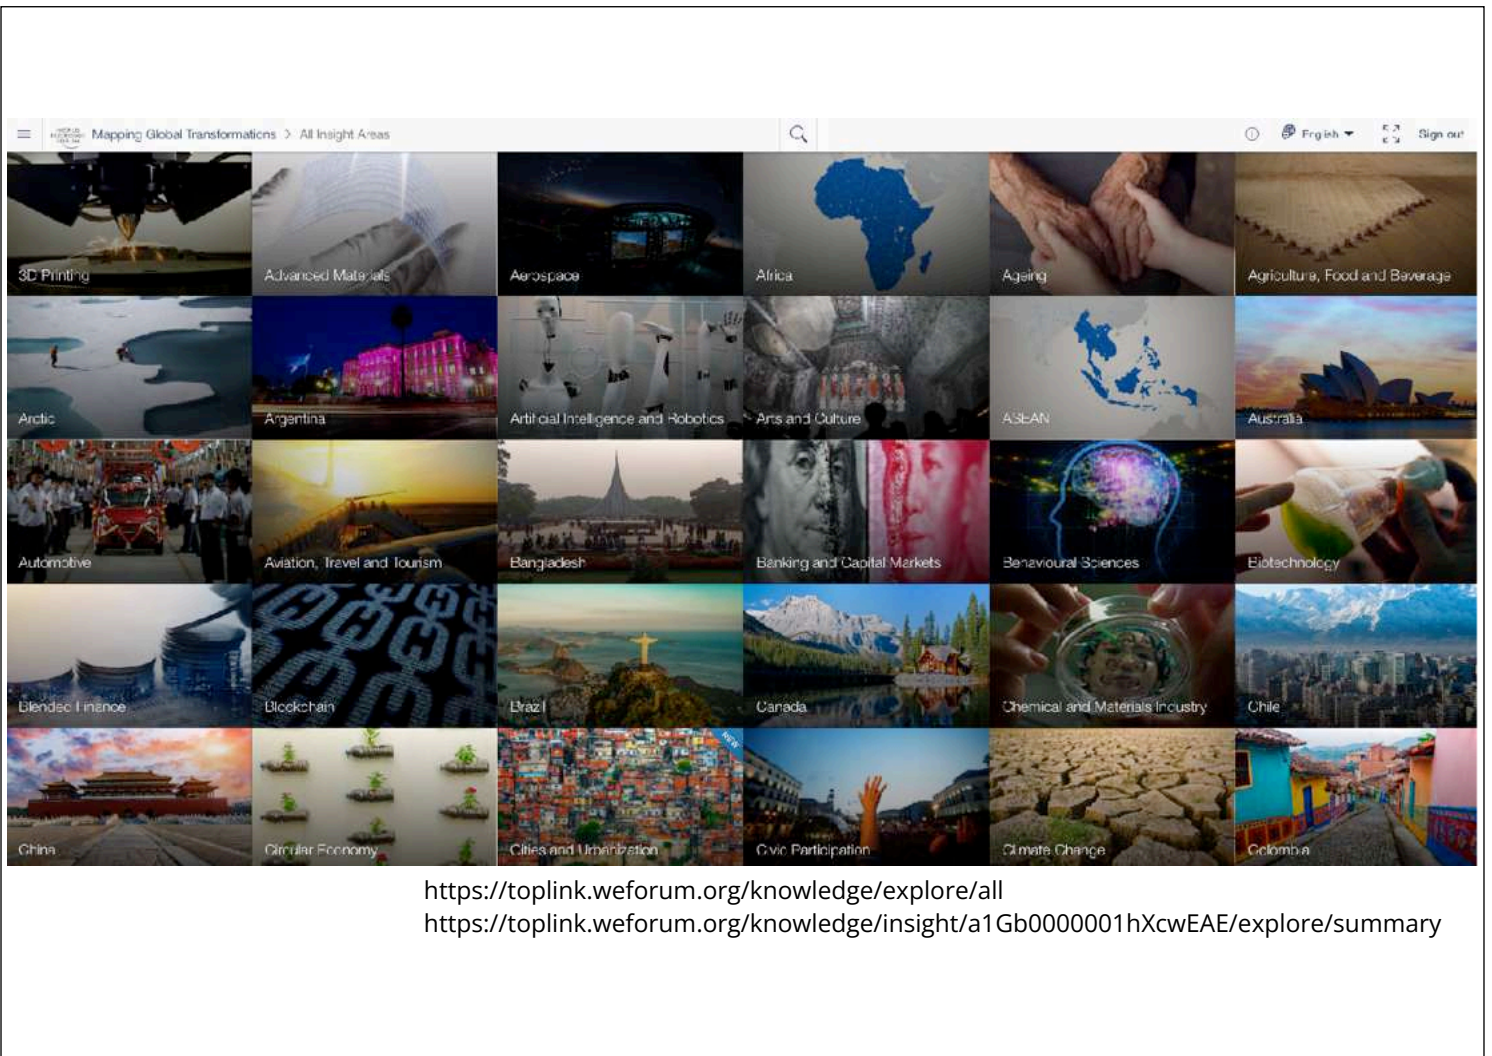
Mapping Global Transformations > All Insight Areas

English Sign out

3D Printing
Advanced Materials
Aerospace
Africa
Ageing
Agriculture, Food and Beverage
Arctic
Argentina
Artificial Intelligence and Robotics
Arts and Culture
ASEAN
Australia
Automotive
Aviation, Travel and Tourism
Bangladesh
Banking and Capital Markets
Behavioural Sciences
Biotechnology
Blended Finance
Blockchain
Brazil
Canada
Chemical and Materials Industry
Chile
China
Circular Economy
NEW
Cities and Urbanization
Civic Participation
Climate Change
Colombia

https://toplink.weforum.org/knowledge/explore/all
https://toplink.weforum.org/knowledge/insight/a1Gb0000001hXcwEAE/explore/summary